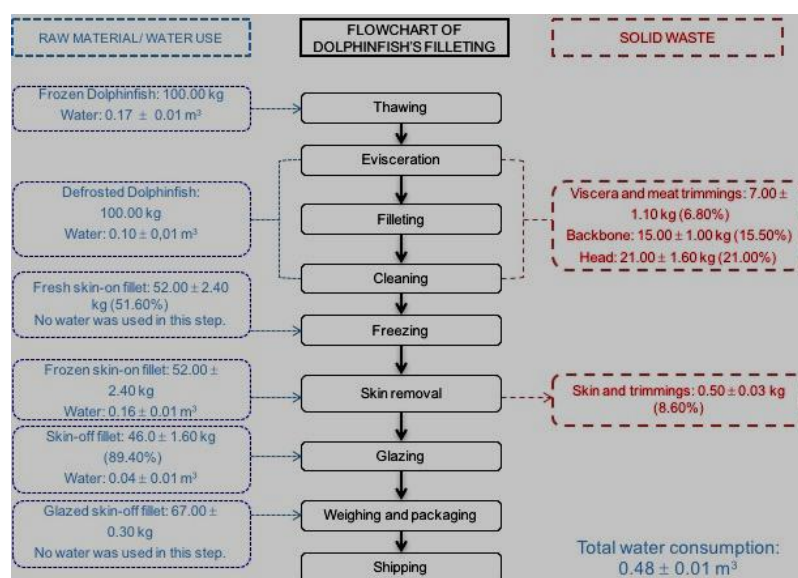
RAW MATERIAL/ WATER USE

FLOWCHART OF DOLPHINFISH'S FILLETING

SOLID WASTE

Frozen Dolphinfish: 100.00 kg
Water: 0.17 ± 0.01 m$^3$

Thawing

Evisceration

Defrosted Dolphinfish: 100.00 kg
Water: 0.10 ± 0,01 m$^3$

Filleting

Viscera and meat trimmings: 7.00 ± 1.10 kg (6.80%)
Backbone: 15.00 ± 1.00 kg (15.50%)
Head: 21.00 ± 1.60 kg (21.00%)

Cleaning

Fresh skin-on fillet: 52.00 ± 2.40 kg (51.60%)
No water was used in this step.

Freezing

Frozen skin-on fillet: 52.00 ± 2.40 kg
Water: 0.16 ± 0.01 m$^3$

Skin removal

Skin and trimmings: 0.50 ± 0.03 kg (8.60%)

Skin-off fillet: 46.0 ± 1.60 kg (89.40%)
Water: 0.04 ± 0.01 m$^3$

Glazing

Glazed skin-off fillet: 67.00 ± 0.30 kg
No water was used in this step.

Weighing and packaging

Shipping

Total water consumption: 0.48 ± 0.01 m$^3$